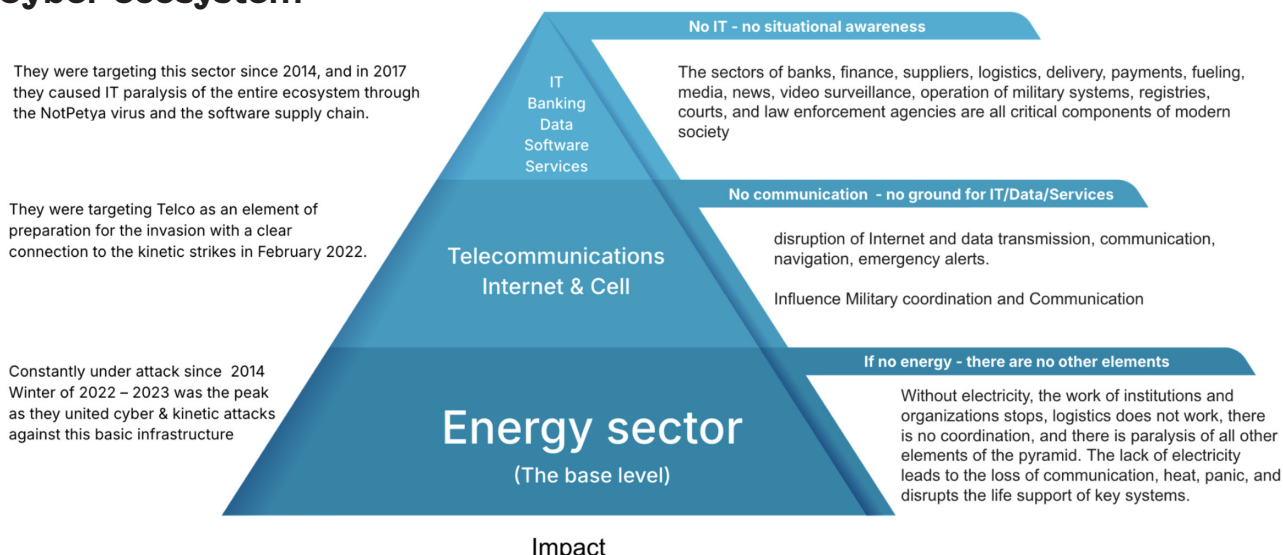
Cyber ecosystem

They were targeting this sector since 2014, and in 2017 they caused IT paralysis of the entire ecosystem through the NotPetya virus and the software supply chain.

IT
Banking
Data
Software
Services

No IT - no situational awareness

The sectors of banks, finance, suppliers, logistics, delivery, payments, fueling, media, news, video surveillance, operation of military systems, registries, courts, and law enforcement agencies are all critical components of modern society

They were targeting Telco as an element of preparation for the invasion with a clear connection to the kinetic strikes in February 2022.

Telecommunications
Internet & Cell

No communication - no ground for IT/Data/Services

disruption of Internet and data transmission, communication, navigation, emergency alerts.

Influence Military coordination and Communication

Constantly under attack since 2014
Winter of 2022 – 2023 was the peak as they united cyber & kinetic attacks against this basic infrastructure

Energy sector
(The base level)

If no energy - there are no other elements

Without electricity, the work of institutions and organizations stops, logistics does not work, there is no coordination, and there is paralysis of all other elements of the pyramid. The lack of electricity leads to the loss of communication, heat, panic, and disrupts the life support of key systems.

Impact